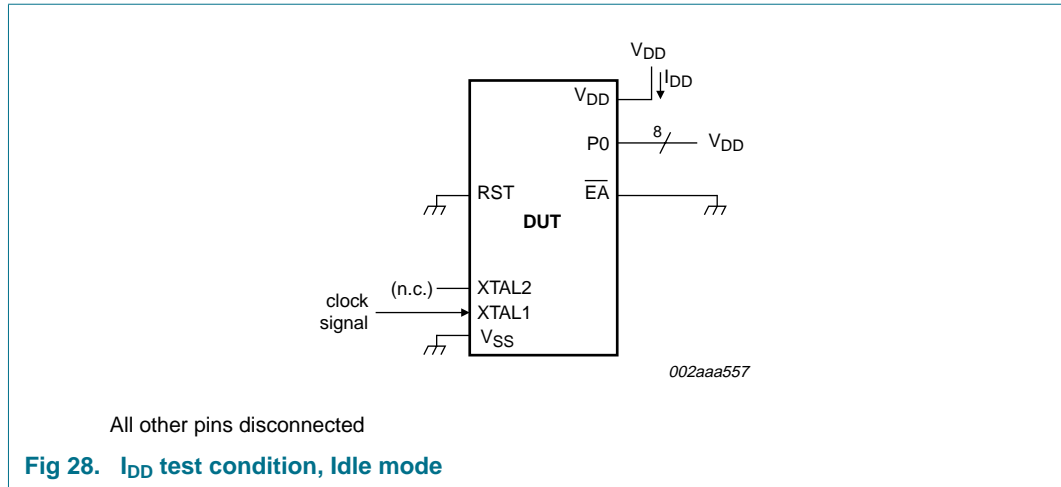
$V_{DD}$

$I_{DD}$

$V_{DD}$

P0

8

$V_{DD}$

RST

$\overline{EA}$

DUT

(n.c.)

XTAL2

clock signal

XTAL1

$V_{SS}$

002aaa557

All other pins disconnected

Fig 28. $I_{DD}$ test condition, Idle mode